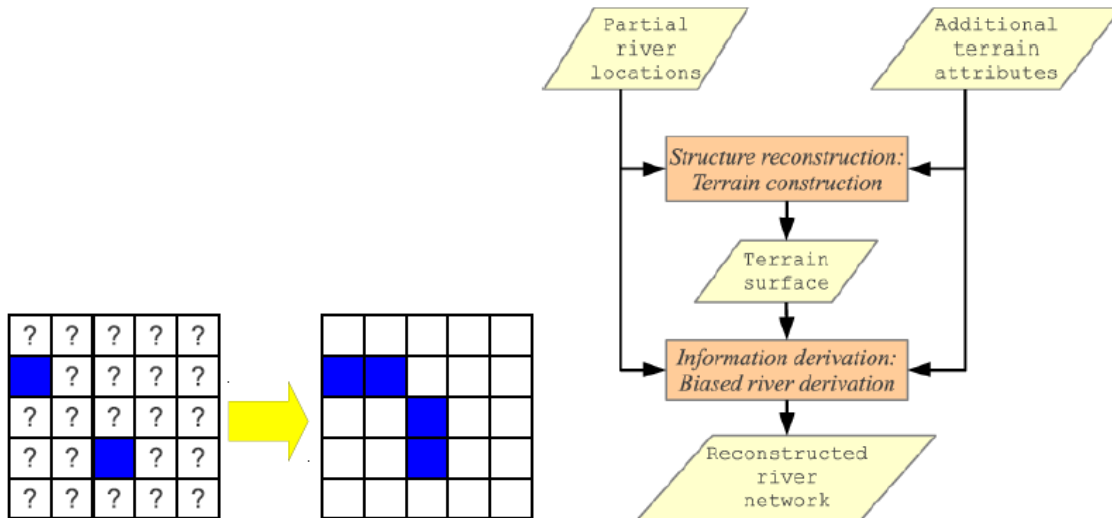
| ? | ? | ? | ? | ? |
|---|---|---|---|---|
|  | ? | ? | ? | ? |
| ? | ? | ? | ? | ? |
| ? | ? |  | ? | ? |
| ? | ? | ? | ? | ? |

Partial river locations

Additional terrain attributes

Structure reconstruction: Terrain construction

Terrain surface

Information derivation: Biased river derivation

Reconstructed river network